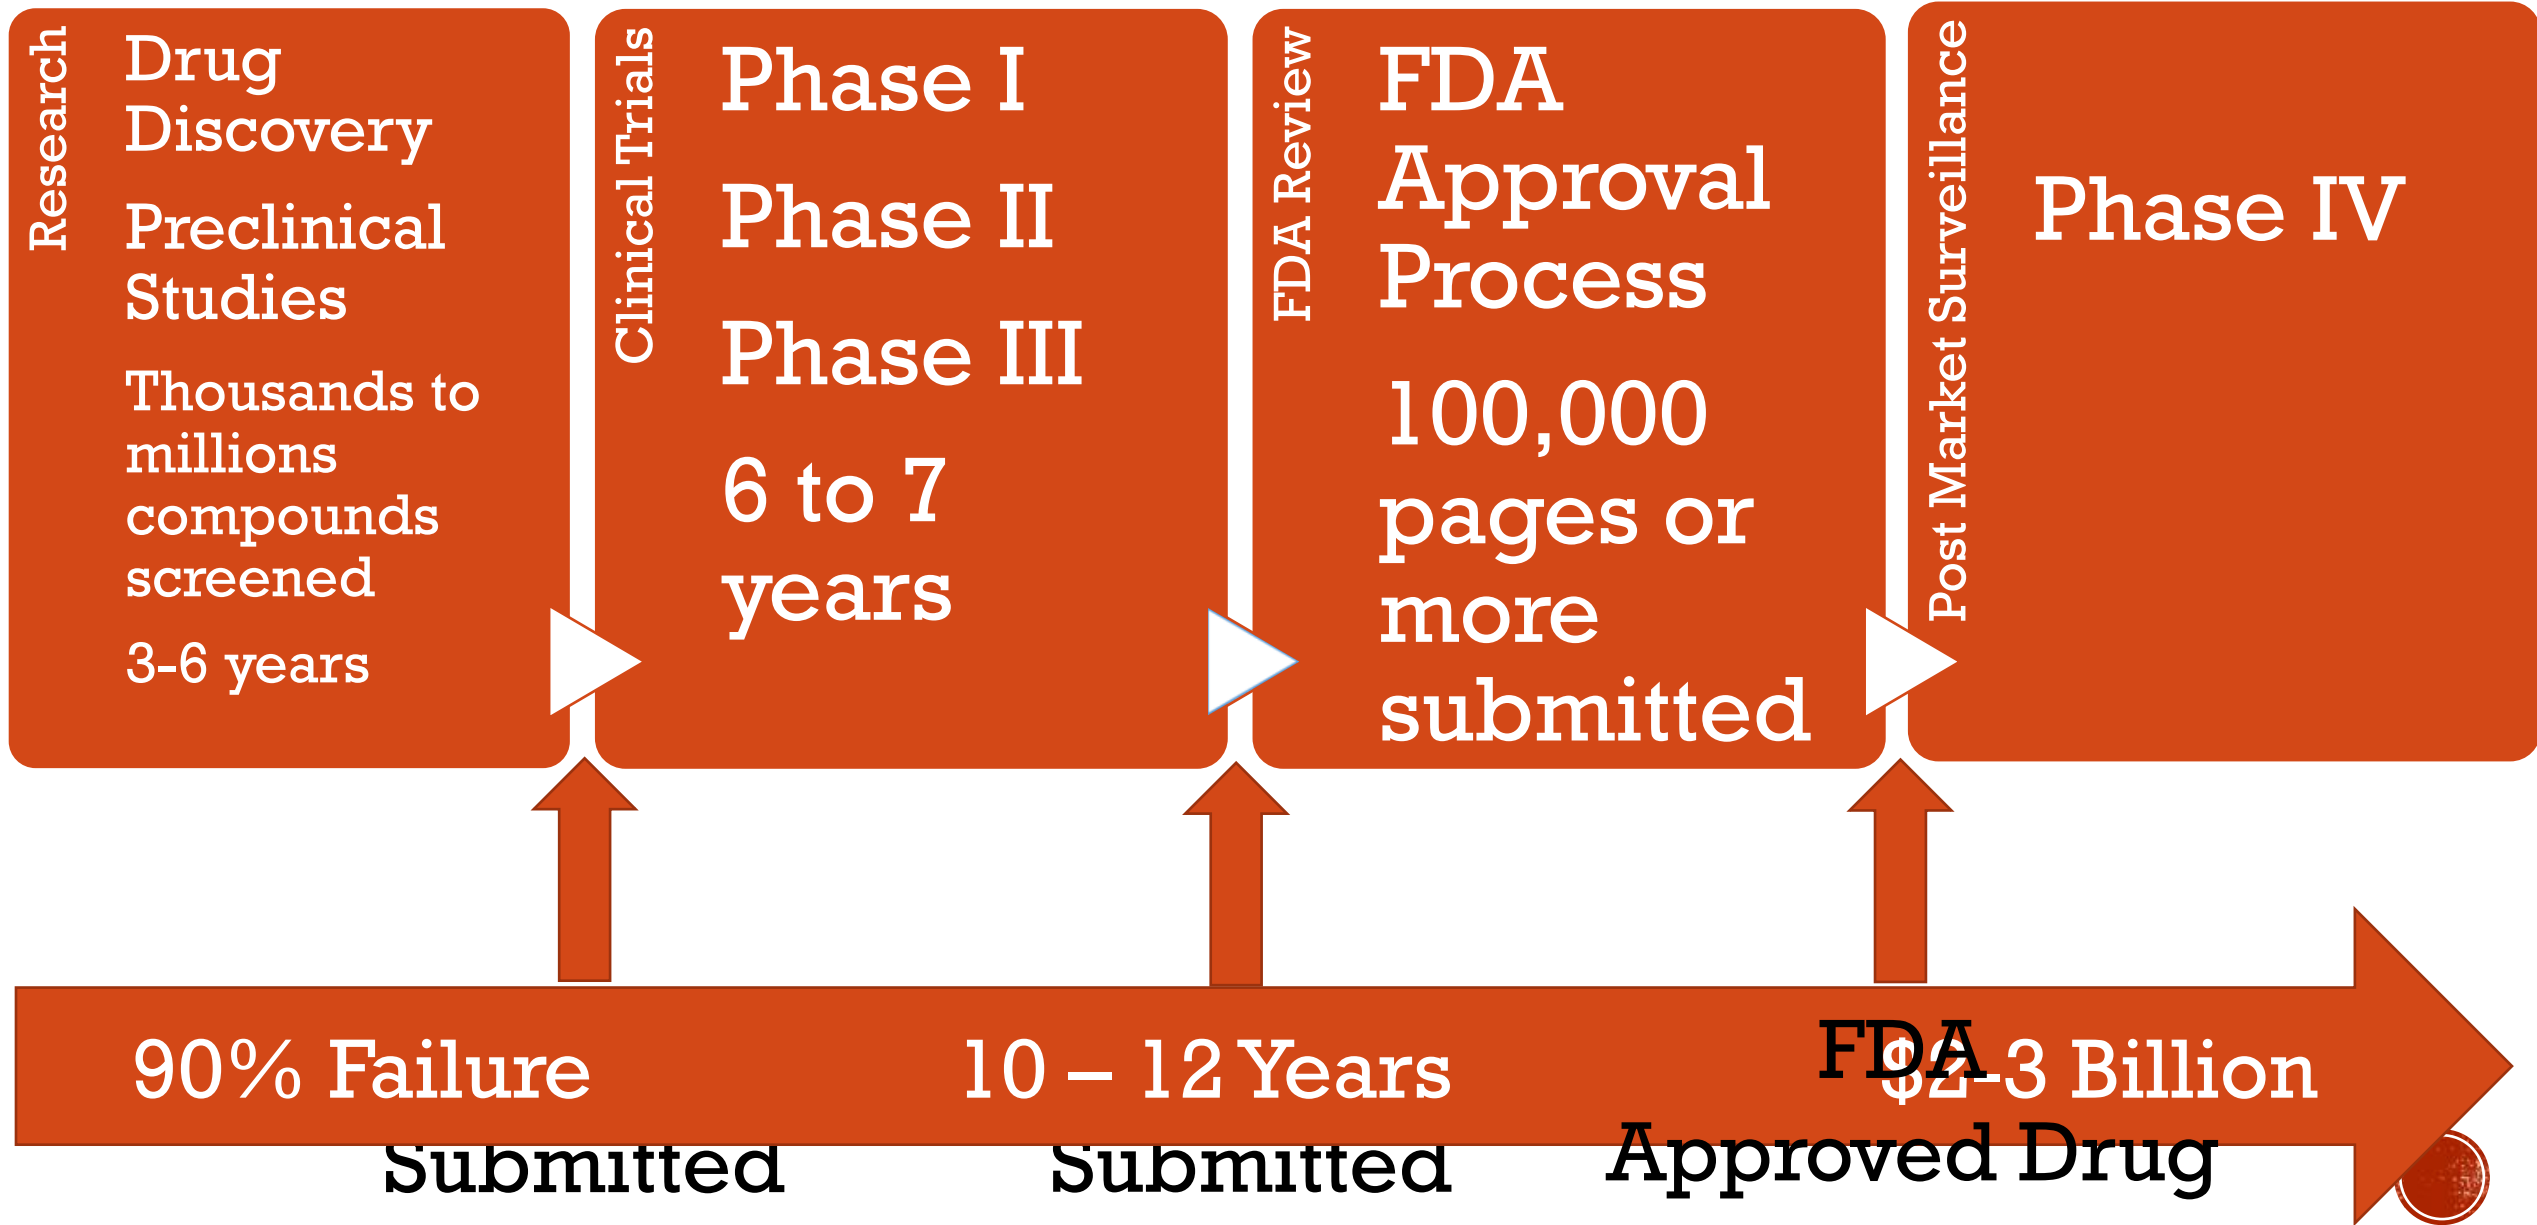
Research

Drug Discovery

Preclinical Studies

Thousands to millions compounds screened

3-6 years

Clinical Trials

Phase I

Phase II

Phase III

6 to 7 years

FDA Review

FDA Approval Process

100,000 pages or more submitted

Post Market Surveillance

Phase IV

90% Failure

10 – 12 Years

FDA

$2-3 Billion

Submitted

Submitted

Approved Drug